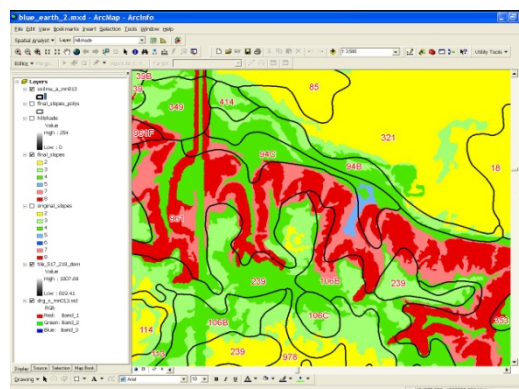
blue_earth_2.mxd - ArcMap - ArcInfo

File Edit View Bookmarks Insert Selection Tools Window Help

Spatial Analyst ▾ Layer: hillshade

1:2,500

Utility Tools ▾

Editor ▾

Target:

Layers
ssurgo_a_mn013
final_slopes_polys
hillshade
Value
High : 254
Low : 0
final_slopes
2
3
4
5
7
8
original_slopes
2
3
4
5
6
7
8
fill_517_2x8_dem
Value
High : 1007.69
Low : 822.41
ortg_s_mn013.sid
RGB
Red: Band_1
Green: Band_2
Blue: Band_3

39B
39
349
414
85
321
961F
94B
94B
18
961
239
114
106B
106C
239
239
978
16

Display Source Selection Map Book

Drawing ▾

Arial
10
B I U A